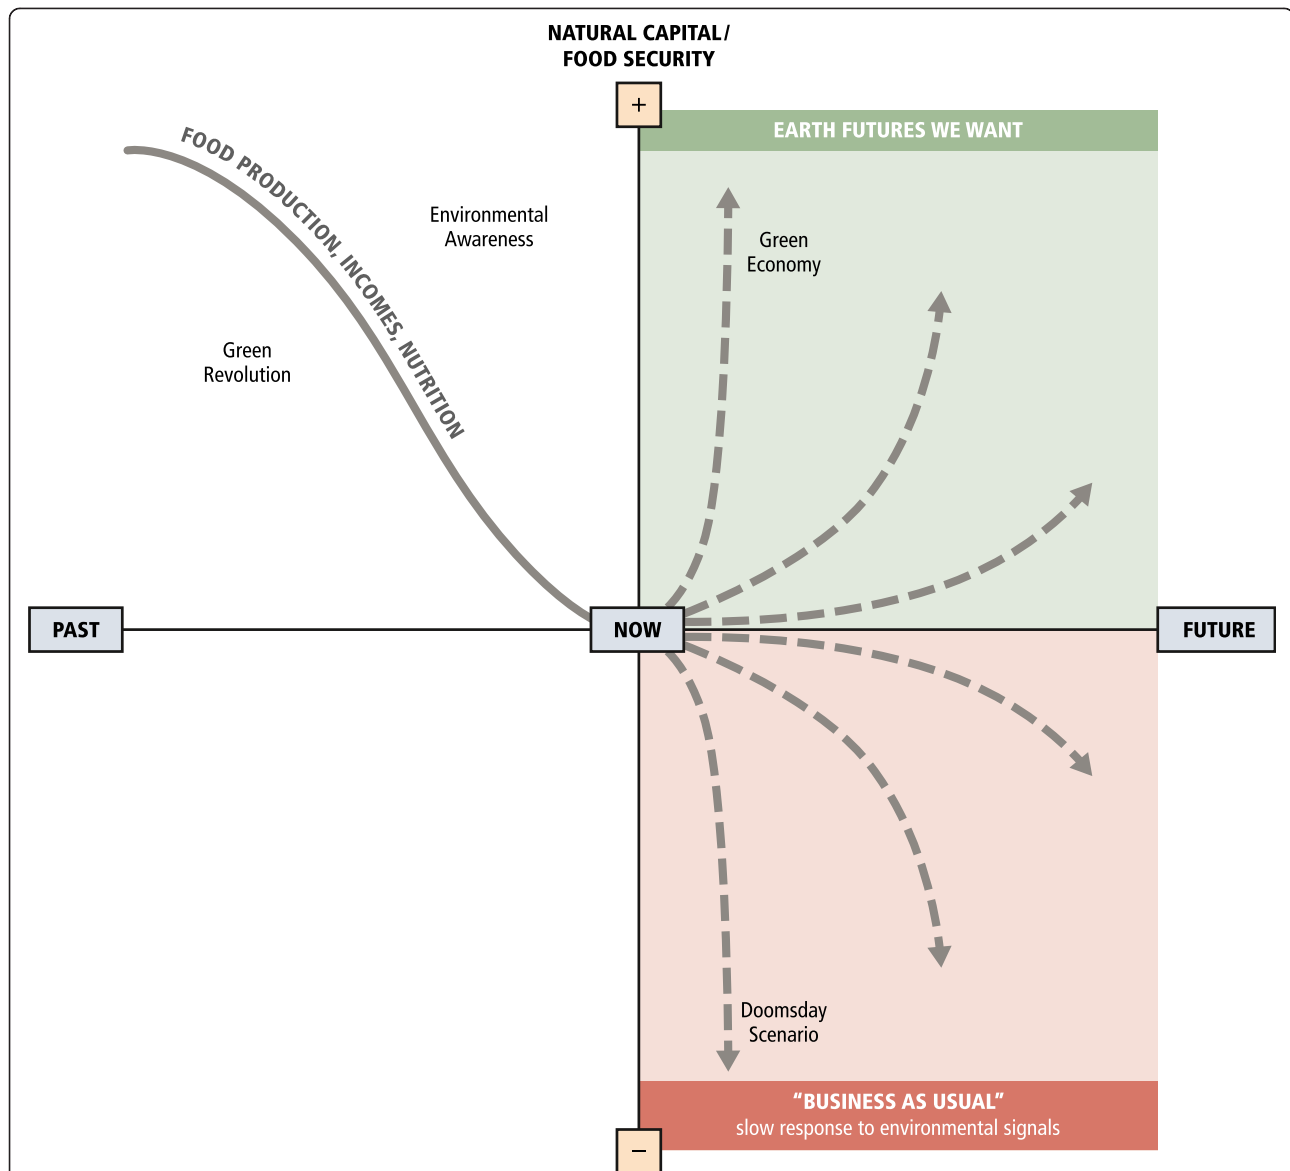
NATURAL CAPITAL/
FOOD SECURITY

+

EARTH FUTURES WE WANT

FOOD PRODUCTION, INCOMES, NUTRITION

Environmental Awareness

Green Economy

Green Revolution

PAST

NOW

FUTURE

Doomsday Scenario

"BUSINESS AS USUAL"
slow response to environmental signals

−